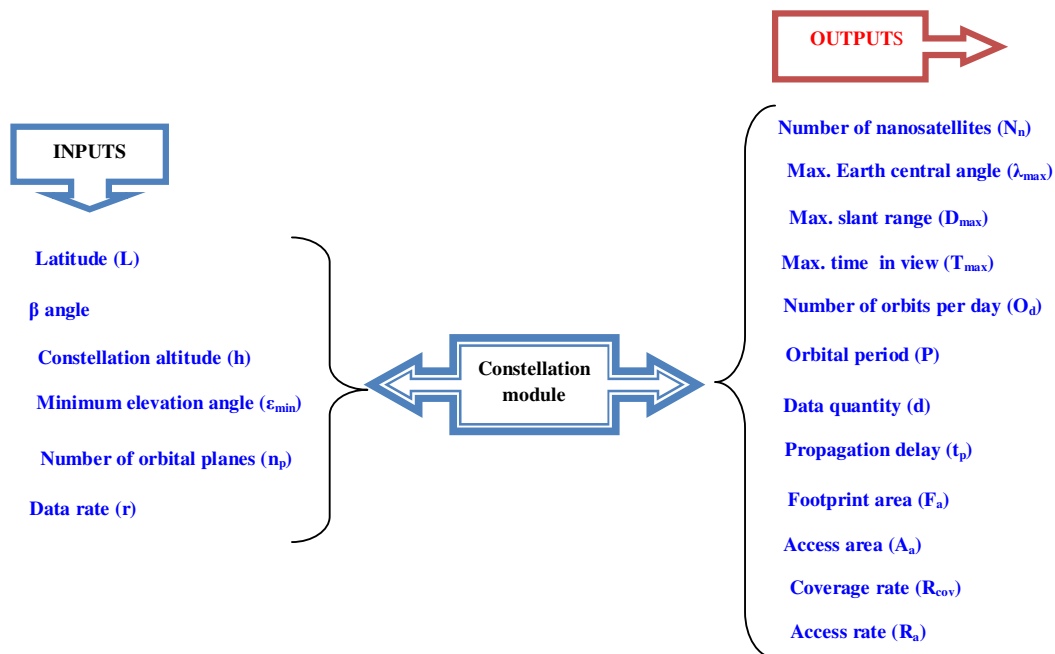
OUTPUTS

INPUTS

Latitude (L)

β angle

Constellation altitude (h)

Minimum elevation angle ($\varepsilon_{min}$)

Number of orbital planes ($n_p$)

Data rate (r)

Constellation module

Number of nanosatellites ($N_n$)

Max. Earth central angle ($\lambda_{max}$)

Max. slant range ($D_{max}$)

Max. time in view ($T_{max}$)

Number of orbits per day ($O_d$)

Orbital period (P)

Data quantity (d)

Propagation delay ($t_p$)

Footprint area ($F_a$)

Access area ($A_a$)

Coverage rate ($R_{cov}$)

Access rate ($R_a$)